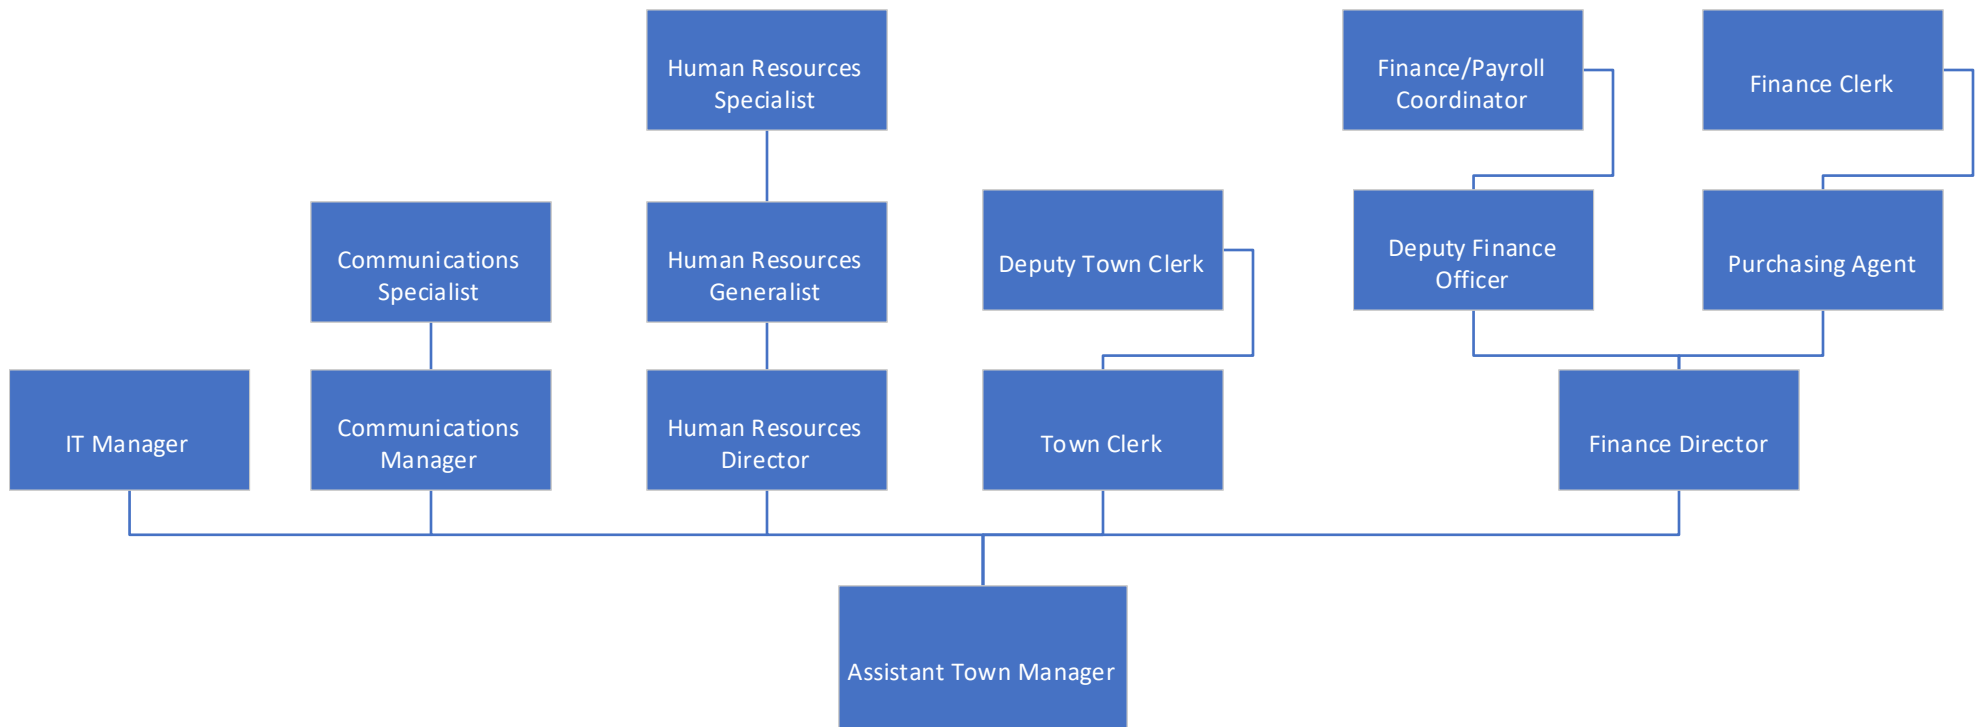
Human Resources Specialist

Finance/Payroll Coordinator

Finance Clerk

Communications Specialist

Human Resources Generalist

Deputy Town Clerk

Deputy Finance Officer

Purchasing Agent

IT Manager

Communications Manager

Human Resources Director

Town Clerk

Finance Director

Assistant Town Manager